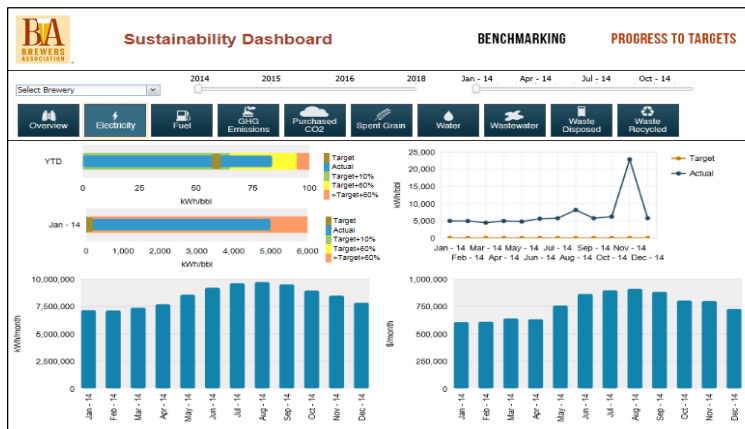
BA BREWERS ASSOCIATION

Sustainability Dashboard

BENCHMARKING

PROGRESS TO TARGETS

Select Brewery

2014 2015 2016 2018

Jan - 14 Apr - 14 Jul - 14 Oct - 14

Overview Electricity Fuel GHG Emissions Purchased CO2 Spent Grain Water Wastewater Waste Disposed Waste Recycled

YTD

0 25 50 75 100

kWh/bbl

Target
Actual
Target+10%
Target+60%
>Target+60%

Jan - 14

0 1,000 2,000 3,000 4,000 5,000 6,000

kWh/bbl

Target
Actual
Target+10%
Target+60%
>Target+60%

25,000
20,000
15,000
10,000
5,000
0

kWh/bbl

Jan - 14 Mar - 14 May - 14 Jul - 14 Sep - 14 Nov - 14
Feb - 14 Apr - 14 Jun - 14 Aug - 14 Oct - 14 Dec - 14

Target
Actual

10,000,000
7,500,000
5,000,000
2,500,000
0

kWh/month

Jan - 14 Feb - 14 Mar - 14 Apr - 14 May - 14 Jun - 14 Jul - 14 Aug - 14 Sep - 14 Oct - 14 Nov - 14 Dec - 14

1,000,000
750,000
500,000
250,000
0

$/month

Jan - 14 Feb - 14 Mar - 14 Apr - 14 May - 14 Jun - 14 Jul - 14 Aug - 14 Sep - 14 Oct - 14 Nov - 14 Dec - 14